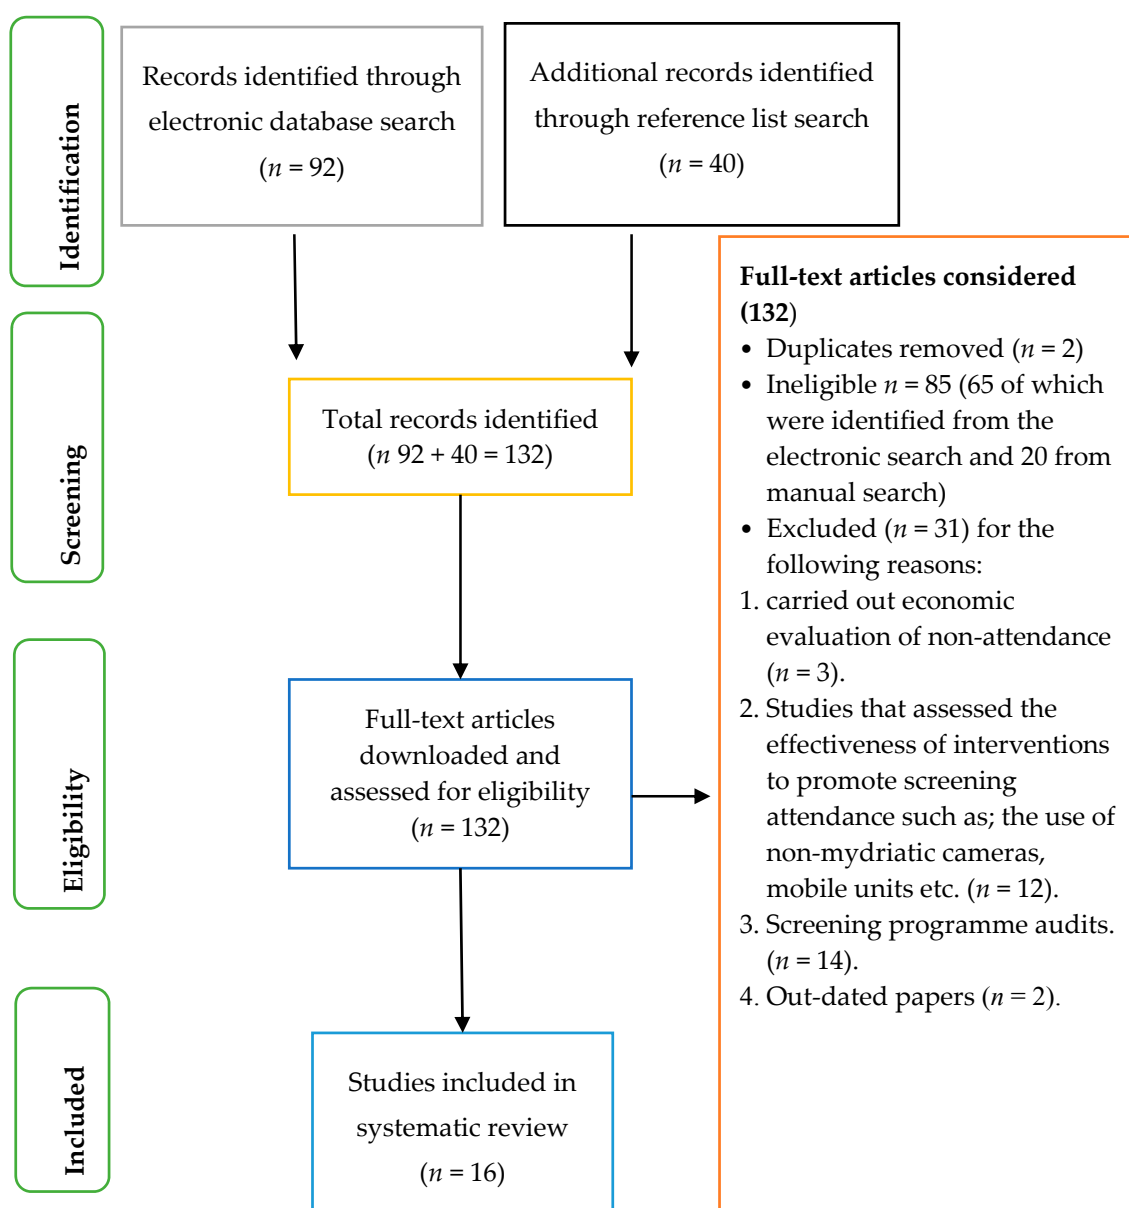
Identification

Records identified through electronic database search ($n = 92$)

Additional records identified through reference list search ($n = 40$)

Full-text articles considered (132)

- Duplicates removed ($n = 2$)
- Ineligible $n = 85$ (65 of which were identified from the electronic search and 20 from manual search)
- Excluded ($n = 31$) for the following reasons:

1. carried out economic evaluation of non-attendance ($n = 3$).
2. Studies that assessed the effectiveness of interventions to promote screening attendance such as; the use of non-mydriatic cameras, mobile units etc. ($n = 12$).
3. Screening programme audits. ($n = 14$).
4. Out-dated papers ($n = 2$).

Screening

Total records identified ($n$ 92 + 40 = 132)

Eligibility

Full-text articles downloaded and assessed for eligibility ($n = 132$)

Included

Studies included in systematic review ($n = 16$)